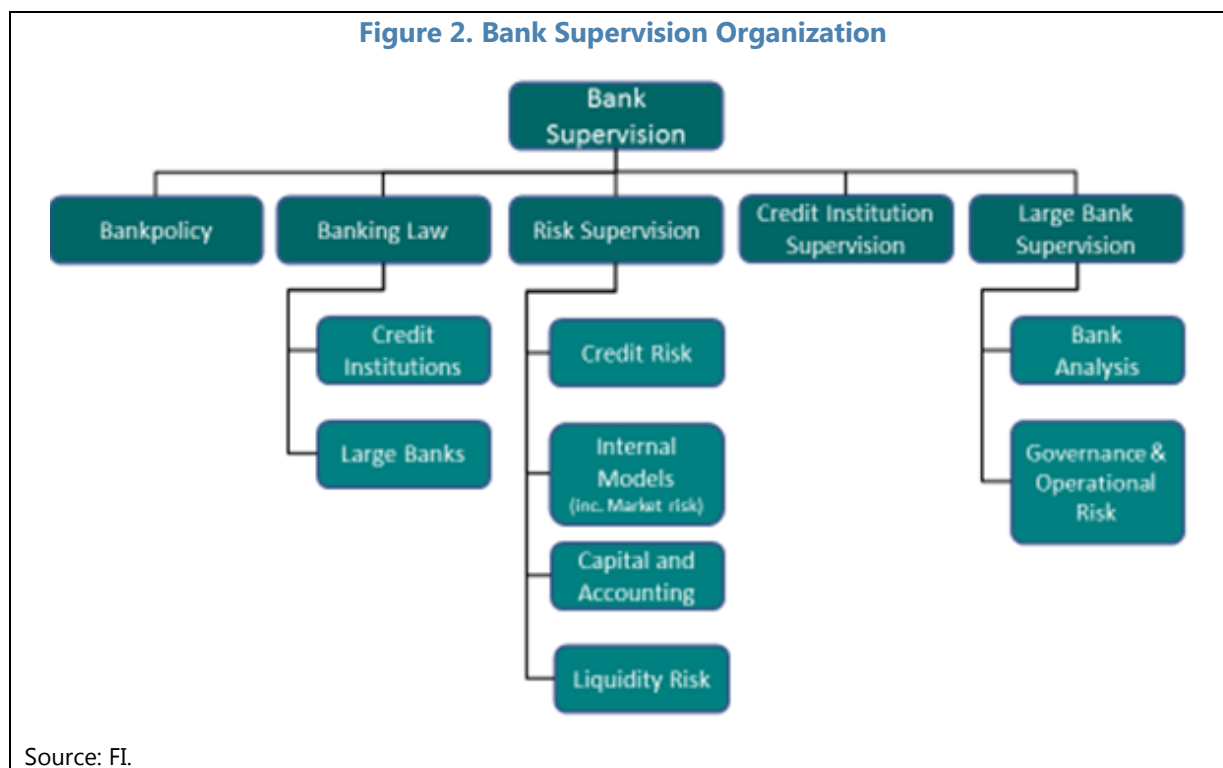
Figure 2. Bank Supervision Organization

Bank Supervision

Bankpolicy

Banking Law

Credit Institutions

Large Banks

Risk Supervision

Credit Risk

Internal Models (inc. Market risk)

Capital and Accounting

Liquidity Risk

Credit Institution Supervision

Large Bank Supervision

Bank Analysis

Governance & Operational Risk

Source: FI.